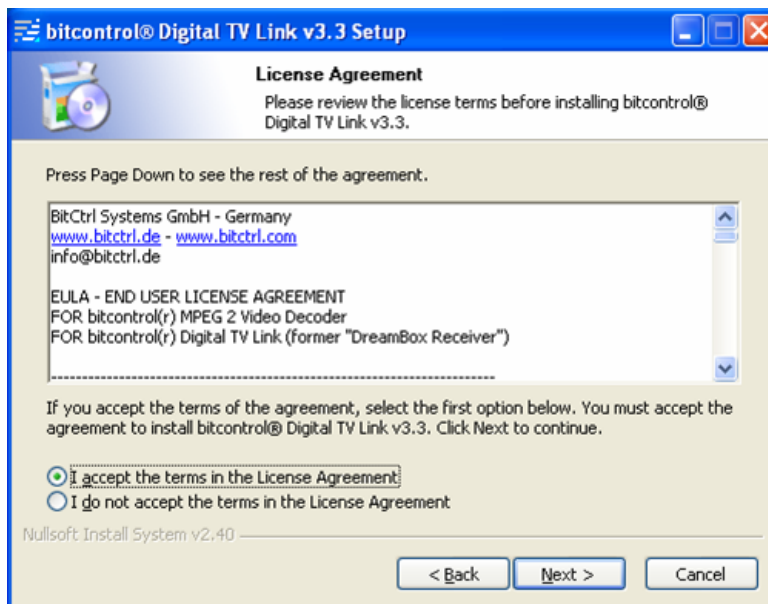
bitcontrol® Digital TV Link v3.3 Setup

License Agreement

Please review the license terms before installing bitcontrol® Digital TV Link v3.3.

Press Page Down to see the rest of the agreement.

BitCtrl Systems GmbH - Germany
www.bitctrl.de - www.bitctrl.com
info@bitctrl.de

EULA - END USER LICENSE AGREEMENT
FOR bitcontrol(r) MPEG 2 Video Decoder
FOR bitcontrol(r) Digital TV Link (former "DreamBox Receiver")

-----------------------------------------------------------------------

If you accept the terms of the agreement, select the first option below. You must accept the agreement to install bitcontrol® Digital TV Link v3.3. Click Next to continue.

I accept the terms in the License Agreement
I do not accept the terms in the License Agreement

Nullsoft Install System v2.40

< Back
Next >
Cancel